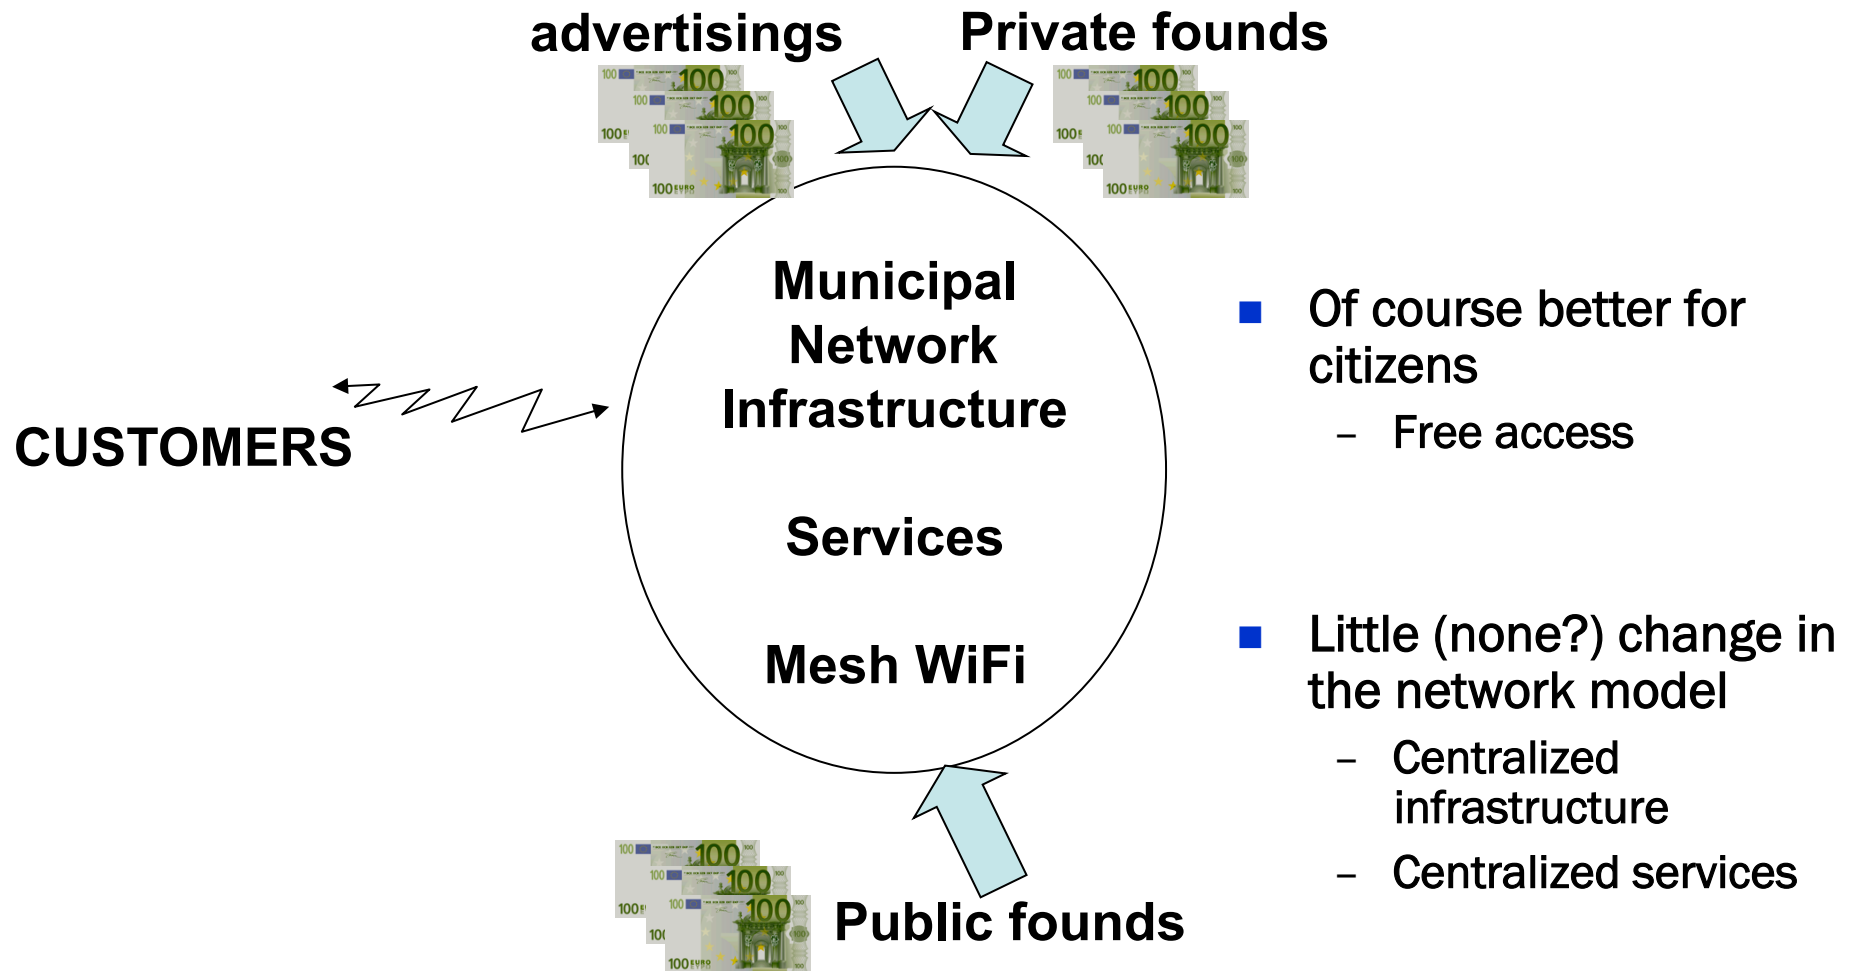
advertisings

Private founds

CUSTOMERS

Municipal Network Infrastructure

Services

Mesh WiFi

Public founds

- Of course better for citizens
  – Free access

- Little (none?) change in the network model
  – Centralized infrastructure
  – Centralized services